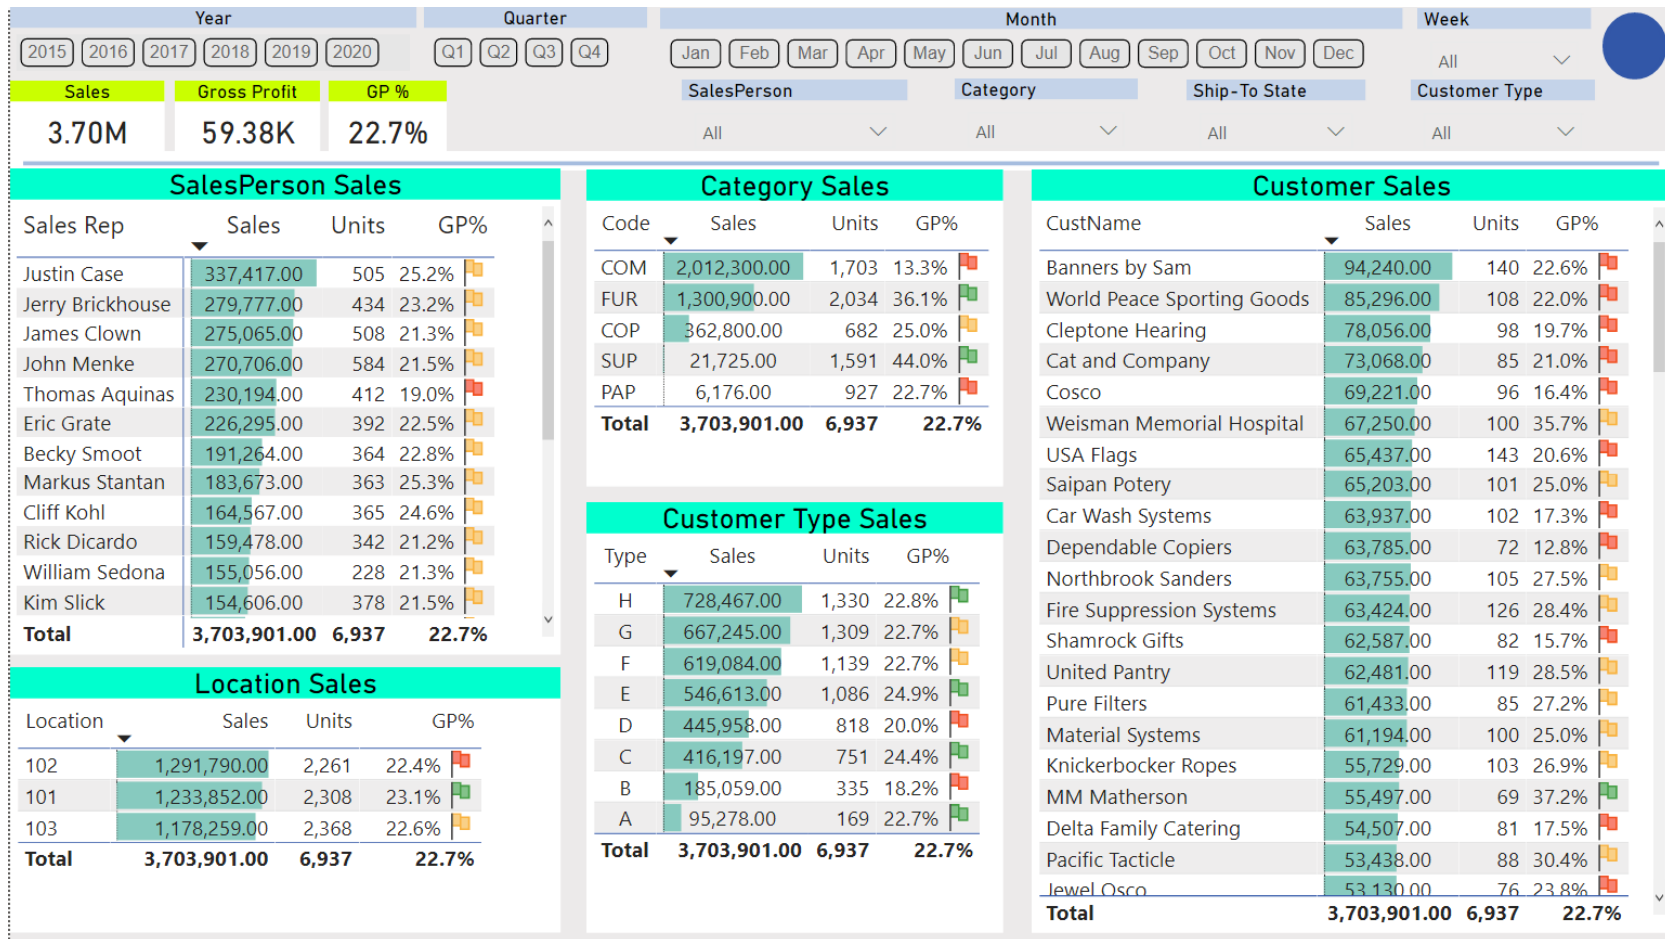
Year
2015 2016 2017 2018 2019 2020
Quarter
Q1 Q2 Q3 Q4
Month
Jan Feb Mar Apr May Jun Jul Aug Sep Oct Nov Dec
Week
All

Sales
3.70M
Gross Profit
59.38K
GP %
22.7%

SalesPerson
All
Category
All
Ship-To State
All
Customer Type
All

SalesPerson Sales

| Sales Rep | Sales | Units | GP% |
|---|---|---|---|
| Justin Case | 337,417.00 | 505 | 25.2% |
| Jerry Brickhouse | 279,777.00 | 434 | 23.2% |
| James Clown | 275,065.00 | 508 | 21.3% |
| John Menke | 270,706.00 | 584 | 21.5% |
| Thomas Aquinas | 230,194.00 | 412 | 19.0% |
| Eric Grate | 226,295.00 | 392 | 22.5% |
| Becky Smoot | 191,264.00 | 364 | 22.8% |
| Markus Stantan | 183,673.00 | 363 | 25.3% |
| Cliff Kohl | 164,567.00 | 365 | 24.6% |
| Rick Dicardo | 159,478.00 | 342 | 21.2% |
| William Sedona | 155,056.00 | 228 | 21.3% |
| Kim Slick | 154,606.00 | 378 | 21.5% |
| Total | 3,703,901.00 | 6,937 | 22.7% |

Location Sales

| Location | Sales | Units | GP% |
|---|---|---|---|
| 102 | 1,291,790.00 | 2,261 | 22.4% |
| 101 | 1,233,852.00 | 2,308 | 23.1% |
| 103 | 1,178,259.00 | 2,368 | 22.6% |
| Total | 3,703,901.00 | 6,937 | 22.7% |

Category Sales

| Code | Sales | Units | GP% |
|---|---|---|---|
| COM | 2,012,300.00 | 1,703 | 13.3% |
| FUR | 1,300,900.00 | 2,034 | 36.1% |
| COP | 362,800.00 | 682 | 25.0% |
| SUP | 21,725.00 | 1,591 | 44.0% |
| PAP | 6,176.00 | 927 | 22.7% |
| Total | 3,703,901.00 | 6,937 | 22.7% |

Customer Type Sales

| Type | Sales | Units | GP% |
|---|---|---|---|
| H | 728,467.00 | 1,330 | 22.8% |
| G | 667,245.00 | 1,309 | 22.7% |
| F | 619,084.00 | 1,139 | 22.7% |
| E | 546,613.00 | 1,086 | 24.9% |
| D | 445,958.00 | 818 | 20.0% |
| C | 416,197.00 | 751 | 24.4% |
| B | 185,059.00 | 335 | 18.2% |
| A | 95,278.00 | 169 | 22.7% |
| Total | 3,703,901.00 | 6,937 | 22.7% |

Customer Sales

| CustName | Sales | Units | GP% |
|---|---|---|---|
| Banners by Sam | 94,240.00 | 140 | 22.6% |
| World Peace Sporting Goods | 85,296.00 | 108 | 22.0% |
| Cleptone Hearing | 78,056.00 | 98 | 19.7% |
| Cat and Company | 73,068.00 | 85 | 21.0% |
| Cosco | 69,221.00 | 96 | 16.4% |
| Weisman Memorial Hospital | 67,250.00 | 100 | 35.7% |
| USA Flags | 65,437.00 | 143 | 20.6% |
| Saipan Potery | 65,203.00 | 101 | 25.0% |
| Car Wash Systems | 63,937.00 | 102 | 17.3% |
| Dependable Copiers | 63,785.00 | 72 | 12.8% |
| Northbrook Sanders | 63,755.00 | 105 | 27.5% |
| Fire Suppression Systems | 63,424.00 | 126 | 28.4% |
| Shamrock Gifts | 62,587.00 | 82 | 15.7% |
| United Pantry | 62,481.00 | 119 | 28.5% |
| Pure Filters | 61,433.00 | 85 | 27.2% |
| Material Systems | 61,194.00 | 100 | 25.0% |
| Knickerbocker Ropes | 55,729.00 | 103 | 26.9% |
| MM Matherson | 55,497.00 | 69 | 37.2% |
| Delta Family Catering | 54,507.00 | 81 | 17.5% |
| Pacific Tacticle | 53,438.00 | 88 | 30.4% |
| Jewel Osco | 53,130.00 | 76 | 23.8% |
| Total | 3,703,901.00 | 6,937 | 22.7% |